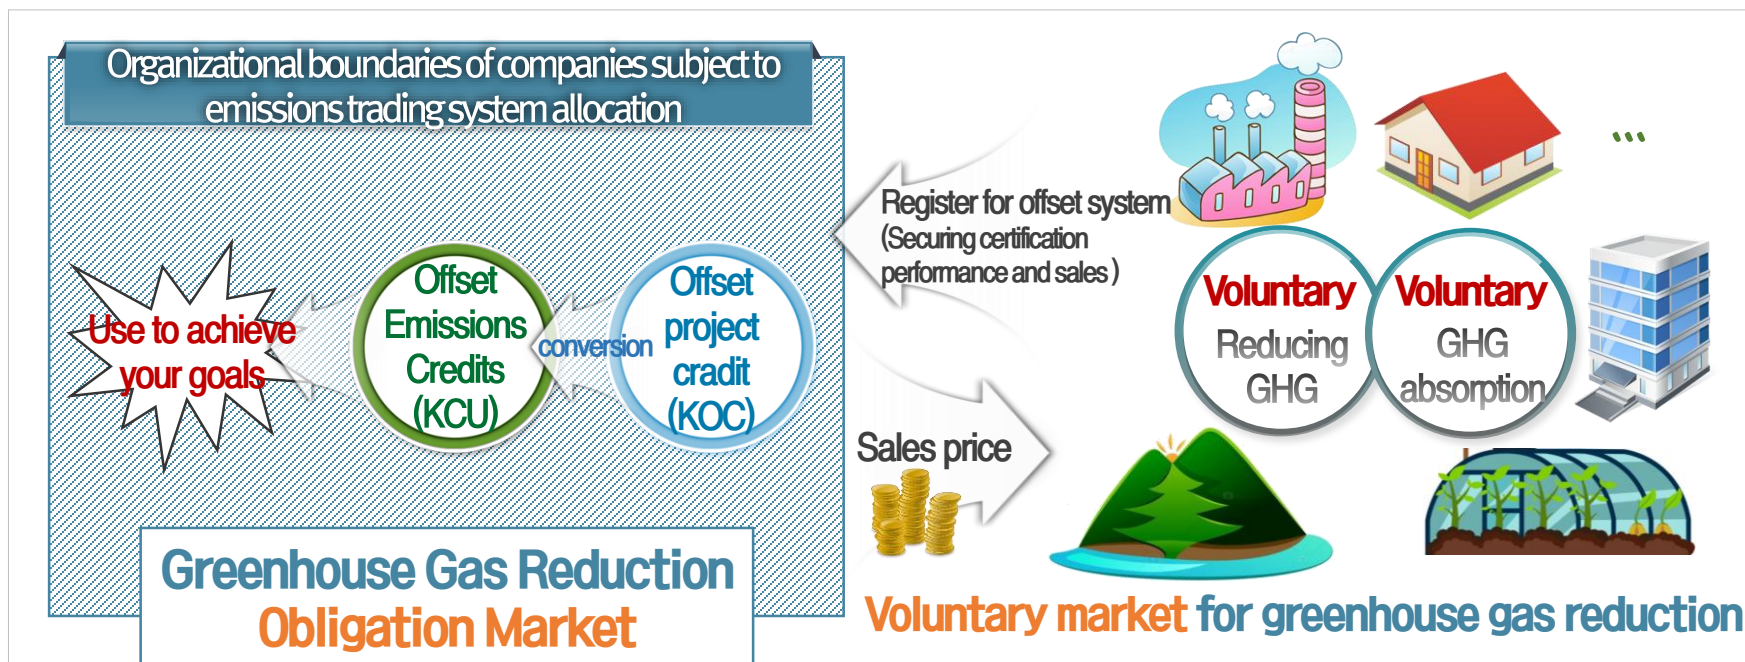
Organizational boundaries of companies subject to emissions trading system allocation

Use to achieve your goals

Offset Emissions Credits (KCU)

conversion

Offset project cradit (KOC)

Register for offset system (Securing certification performance and sales )

Sales price

...

Voluntary Reducing GHG

Voluntary GHG absorption

Greenhouse Gas Reduction Obligation Market

Voluntary market for greenhouse gas reduction